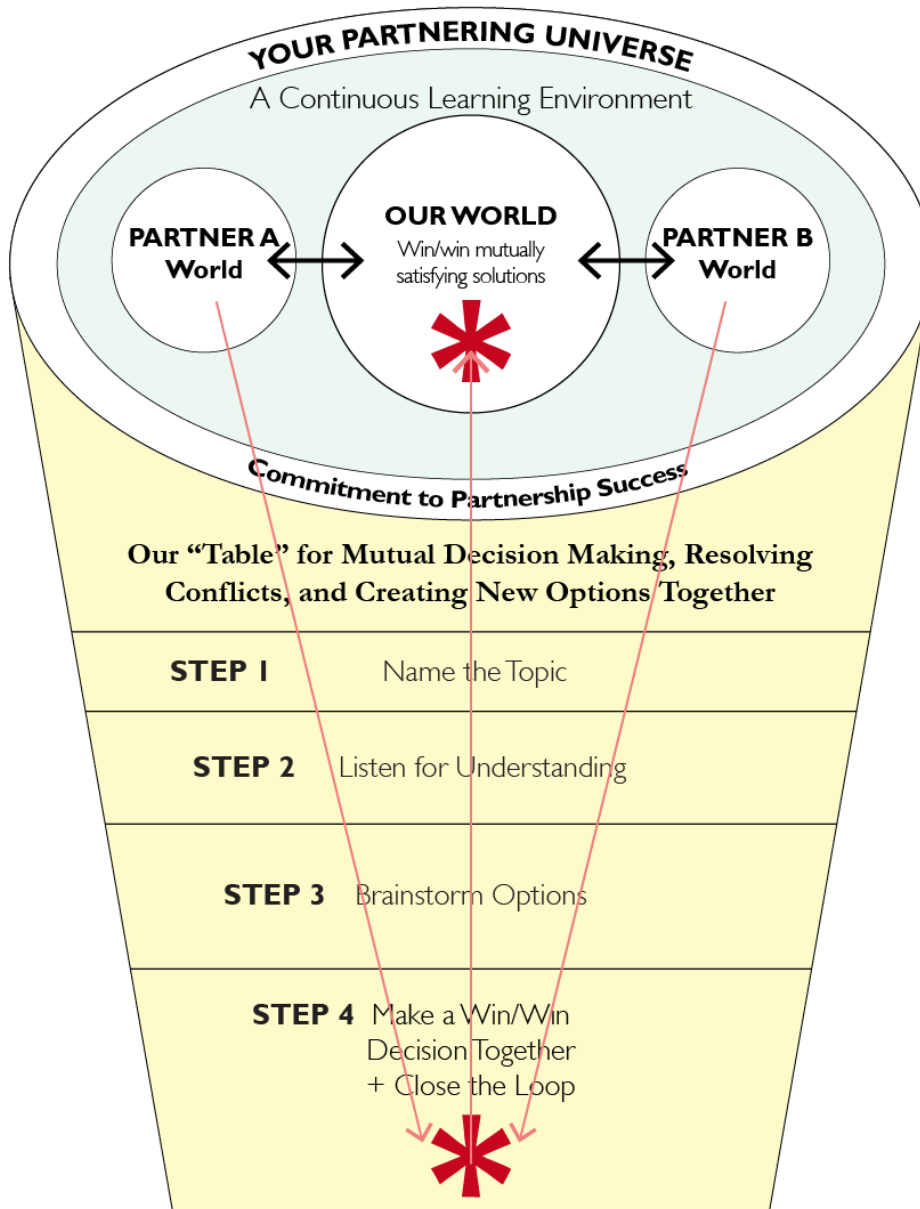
YOUR PARTNERING UNIVERSE

A Continuous Learning Environment

PARTNER A World

OUR WORLD
Win/win mutually satisfying solutions

PARTNER B World

Commitment to Partnership Success

Our "Table" for Mutual Decision Making, Resolving Conflicts, and Creating New Options Together

STEP 1 Name the Topic

STEP 2 Listen for Understanding

STEP 3 Brainstorm Options

STEP 4 Make a Win/Win Decision Together + Close the Loop